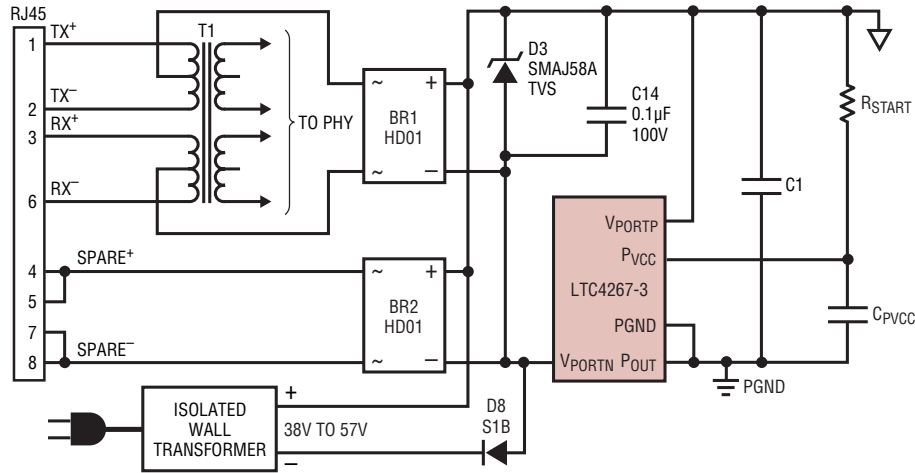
RJ45

1
2
3
6
4
5
7
8

TX$^+$
TX$^-$
RX$^+$
RX$^-$

T1

TO PHY

SPARE$^+$
SPARE$^-$

BR1
HD01

BR2
HD01

D3
SMAJ58A
TVS

C14
0.1µF
100V

C1

R$_{START}$

C$_{PVCC}$

V$_{PORTP}$
P$_{VCC}$
LTC4267-3
PGND
V$_{PORTN}$ P$_{OUT}$

PGND

ISOLATED
WALL
TRANSFORMER

+
38V TO 57V
–

D8
S1B